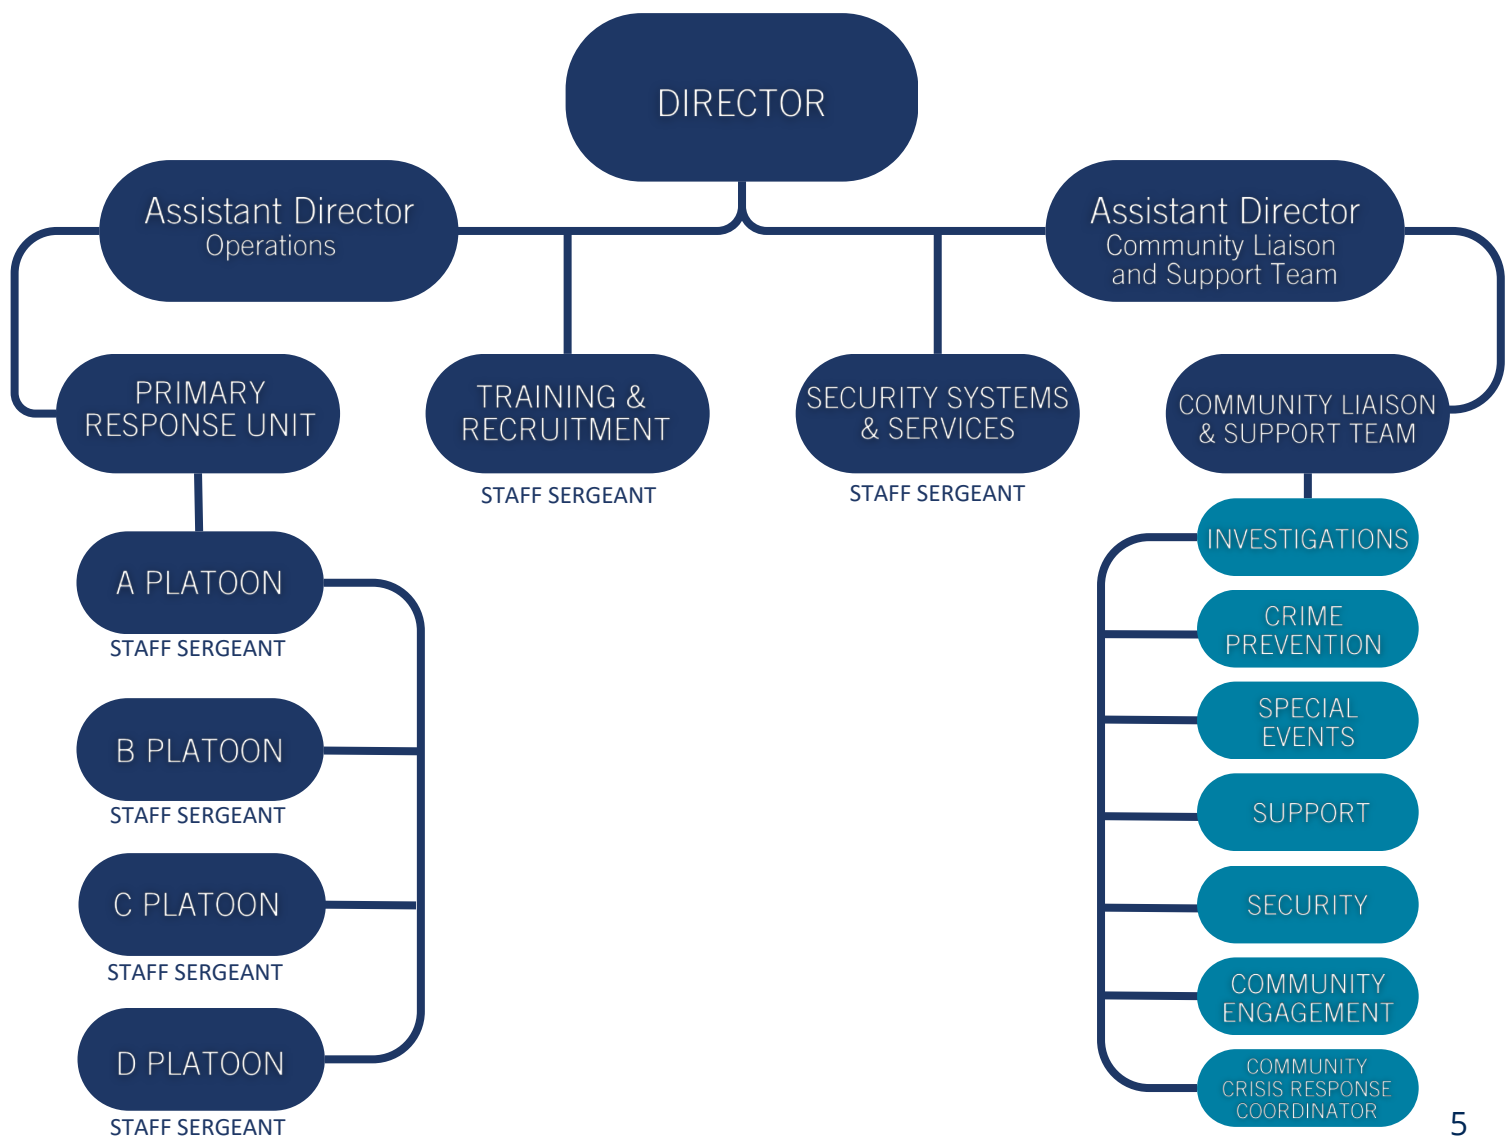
DIRECTOR

Assistant Director
Operations

Assistant Director
Community Liaison and Support Team

PRIMARY RESPONSE UNIT

TRAINING & RECRUITMENT
STAFF SERGEANT

SECURITY SYSTEMS & SERVICES
STAFF SERGEANT

COMMUNITY LIAISON & SUPPORT TEAM

A PLATOON
STAFF SERGEANT

B PLATOON
STAFF SERGEANT

C PLATOON
STAFF SERGEANT

D PLATOON
STAFF SERGEANT

INVESTIGATIONS

CRIME PREVENTION

SPECIAL EVENTS

SUPPORT

SECURITY

COMMUNITY ENGAGEMENT

COMMUNITY CRISIS RESPONSE COORDINATOR

5